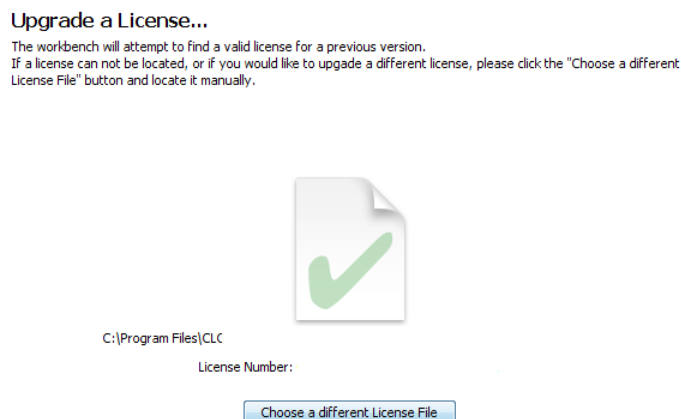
Upgrade a License...

The workbench will attempt to find a valid license for a previous version.
If a license can not be located, or if you would like to upgade a different license, please click the "Choose a different License File" button and locate it manually.

C:\Program Files\CLC

License Number:

Choose a different License File